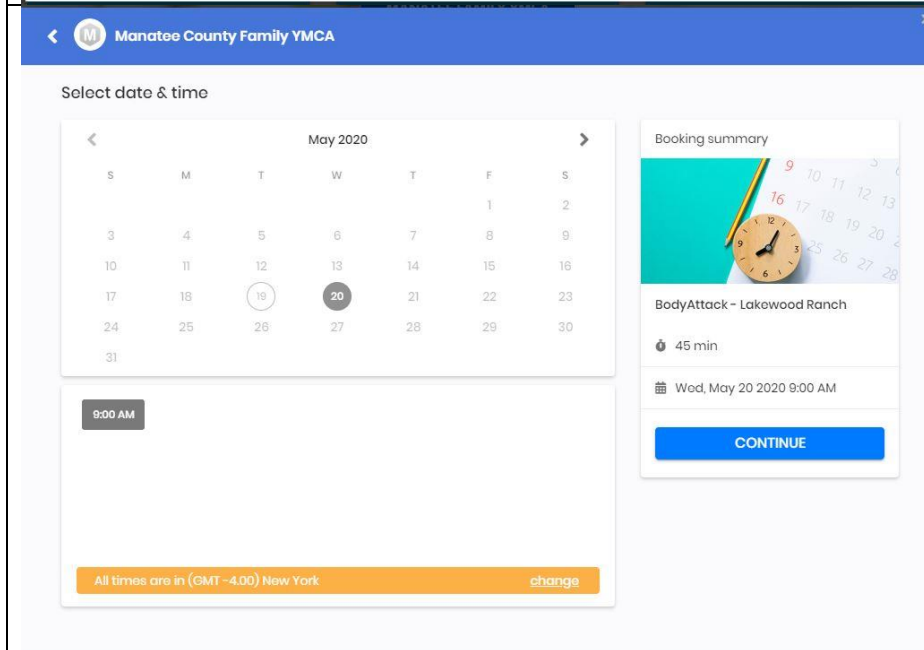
M Manatee County Family YMCA

Select date & time

May 2020

| S | M | T | W | T | F | S |
|---|---|---|---|---|---|---|
| | | | | | 1 | 2 |
| 3 | 4 | 5 | 6 | 7 | 8 | 9 |
| 10 | 11 | 12 | 13 | 14 | 15 | 16 |
| 17 | 18 | 19 | 20 | 21 | 22 | 23 |
| 24 | 25 | 26 | 27 | 28 | 29 | 30 |
| 31 | | | | | | |

9:00 AM

All times are in (GMT -4.00) New York change

Booking summary

9 10 11 12 13 16 17 18 19 20 25 26 27 28

BodyAttack - Lakewood Ranch

45 min

Wed, May 20 2020 9:00 AM

CONTINUE